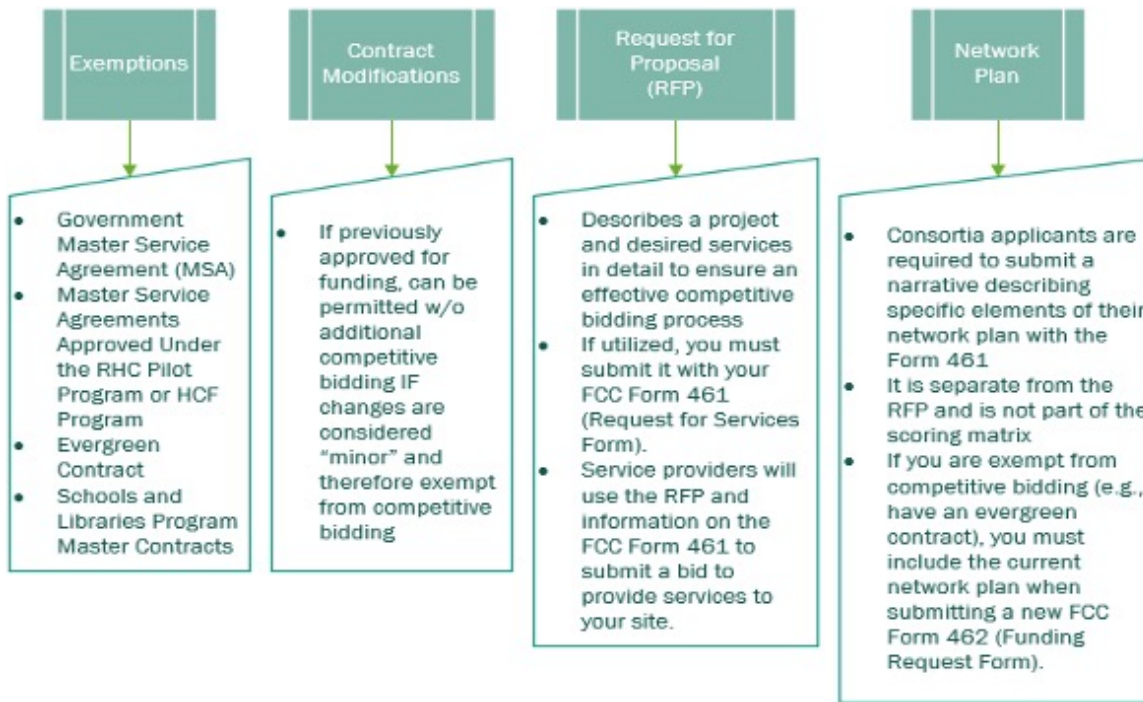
Exemptions

- Government Master Service Agreement (MSA)
- Master Service Agreements Approved Under the RHC Pilot Program or HCF Program
- Evergreen Contract
- Schools and Libraries Program Master Contracts

Contract Modifications

- If previously approved for funding, can be permitted w/o additional competitive bidding IF changes are considered "minor" and therefore exempt from competitive bidding

Request for Proposal (RFP)

- Describes a project and desired services in detail to ensure an effective competitive bidding process
- If utilized, you must submit it with your FCC Form 461 (Request for Services Form).
- Service providers will use the RFP and information on the FCC Form 461 to submit a bid to provide services to your site.

Network Plan

- Consortia applicants are required to submit a narrative describing specific elements of their network plan with the Form 461
- It is separate from the RFP and is not part of the scoring matrix
- If you are exempt from competitive bidding (e.g., have an evergreen contract), you must include the current network plan when submitting a new FCC Form 462 (Funding Request Form).